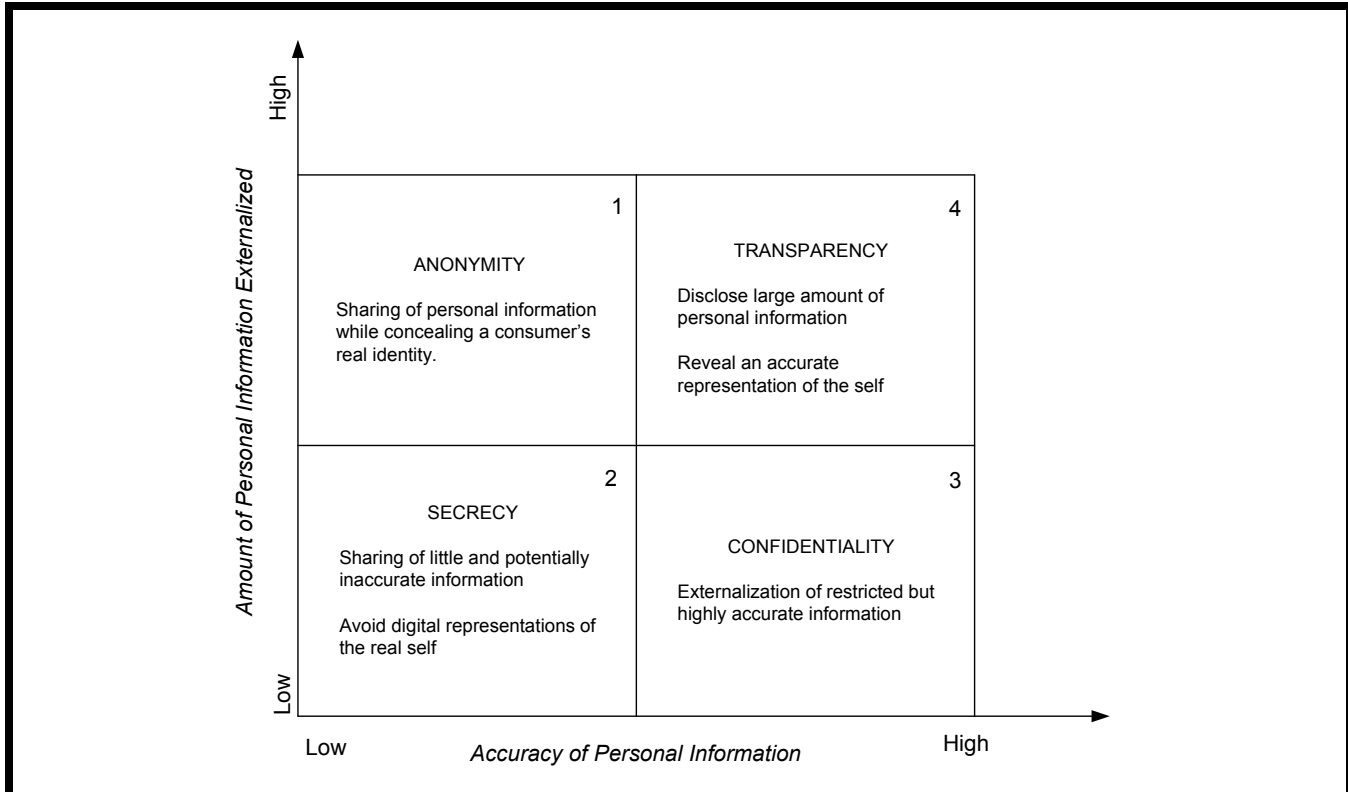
High

Amount of Personal Information Externalized

Low

1

ANONYMITY

Sharing of personal information while concealing a consumer's real identity.

4

TRANSPARENCY

Disclose large amount of personal information

Reveal an accurate representation of the self

2

SECRECY

Sharing of little and potentially inaccurate information

Avoid digital representations of the real self

3

CONFIDENTIALITY

Externalization of restricted but highly accurate information

Low

Accuracy of Personal Information

High